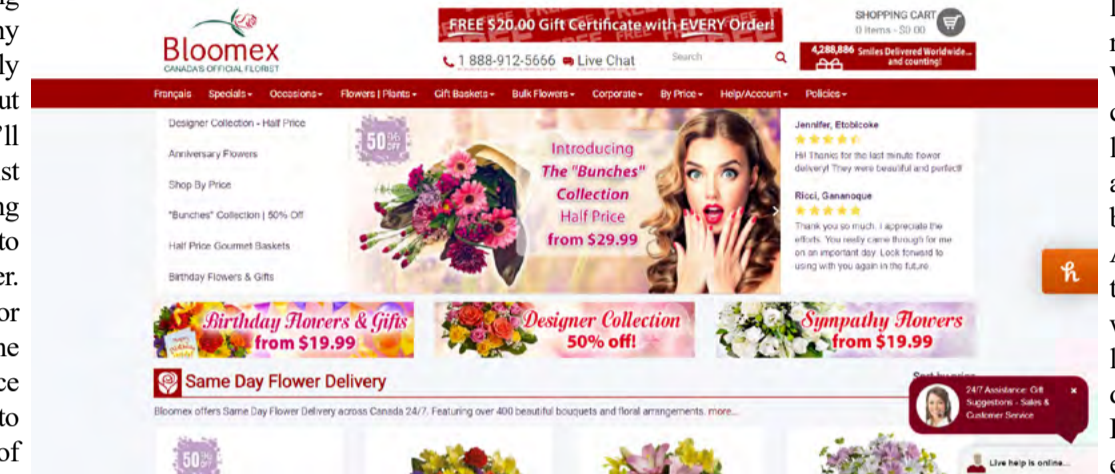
g
ny
ly
ut
'll
st
ng
to
er.
or
he
ce
to
of

Bloomex
CANADA'S OFFICIAL FLORIST

FREE $20.00 Gift Certificate with EVERY Order!

1 888-912-5666 Live Chat Search

SHOPPING CART
0 items - $0.00

4,288,886 Smiles Delivered Worldwide... and counting!

Français Specials Occasions Flowers | Plants Gift Baskets Bulk Flowers Corporate By Price Help/Account Policies

Designer Collection - Half Price
Anniversary Flowers
Shop By Price
"Bunches" Collection | 50% Off
Half Price Gourmet Baskets
Birthday Flowers & Gifts

50% OFF

Introducing The "Bunches" Collection Half Price from $29.99

Jennifer, Etobicoke
Hi! Thanks for the last minute flower delivery! They were beautiful and perfect!

Ricci, Gananoque
Thank you so much. I appreciate the efforts. You really came through for me on an important day. Look forward to using with you again in the future.

Birthday Flowers & Gifts from $19.99
Designer Collection 50% off!
Sympathy Flowers from $19.99

Same Day Flower Delivery

Bloomex offers Same Day Flower Delivery across Canada 24/7. Featuring over 400 beautiful bouquets and floral arrangements. more...

24/7 Assistance: Gift Suggestions - Sales & Customer Service

Live help is online...

50% OFF

I
n
W
c
l
a
b
A
t
w
l
c
I